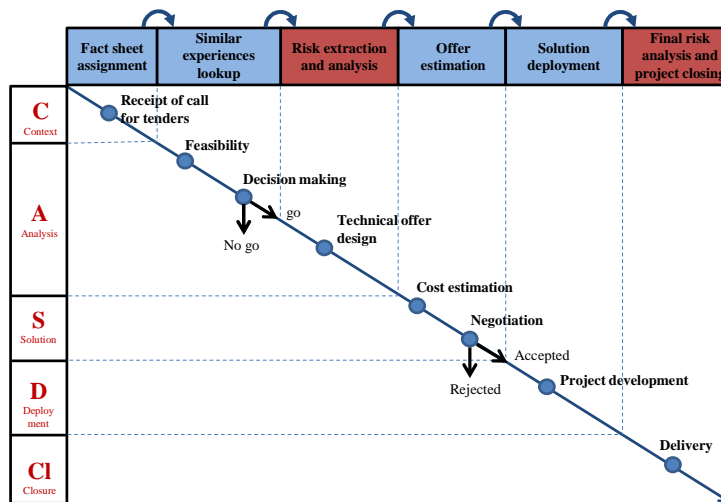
Fact sheet assignment

Similar experiences lookup

Risk extraction and analysis

Offer estimation

Solution deployment

Final risk analysis and project closing

C
Context

A
Analysis

S
Solution

D
Deployment

Cl
Closure

Receipt of call for tenders

Feasibility

Decision making

go

No go

Technical offer design

Cost estimation

Negotiation

Accepted

Rejected

Project development

Delivery